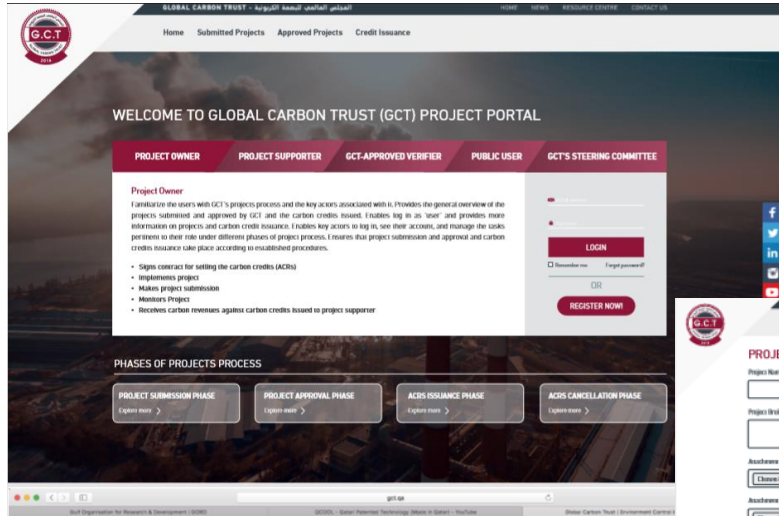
G.C.T
2016

GLOBAL CARBON TRUST - المجلس العالمي للبصمة الكربونية

HOME NEWS RESOURCE CENTRE CONTACT US

Home Submitted Projects Approved Projects Credit Issuance

WELCOME TO GLOBAL CARBON TRUST (GCT) PROJECT PORTAL

PROJECT OWNER PROJECT SUPPORTER GCT-APPROVED VERIFIER PUBLIC USER GCT'S STEERING COMMITTEE

Project Owner

Familiarize the users with GCT's projects process and the key actors associated with it. Provides the general overview of the projects submitted and approved by GCT and the carbon credits issued. Enables log in as 'user' and provides more information on projects and carbon credit issuance. Enables key actors to log in, see their accounts, and manage the tasks pertinent to their role under different phases of project process. Ensures that project submission and approval and carbon credits issuance take place according to established procedures.

• Signs contract for selling the carbon credits (ACRs)
• Implements project
• Makes project submission
• Monitors Project
• Receives carbon revenues against carbon credits issued to project supporter

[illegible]
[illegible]

LOGIN

Remember me Forgot password?

OR

REGISTER NOW!

PHASES OF PROJECTS PROCESS

PROJECT SUBMISSION PHASE
Explore more

PROJECT APPROVAL PHASE
Explore more

ACRS ISSUANCE PHASE
Explore more

ACRS CANCELLATION PHASE
Explore more

gct.qa

Gulf Organisation for Research & Development | GORD
GCOOL - Qatari Patented Technology (Made in Qatar) - YouTube
Global Carbon Trust | Environment Control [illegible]

G.C.T

PROJE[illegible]
Project Nam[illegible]
Project Brie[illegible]
Attachment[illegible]
Choose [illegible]
Attachment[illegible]